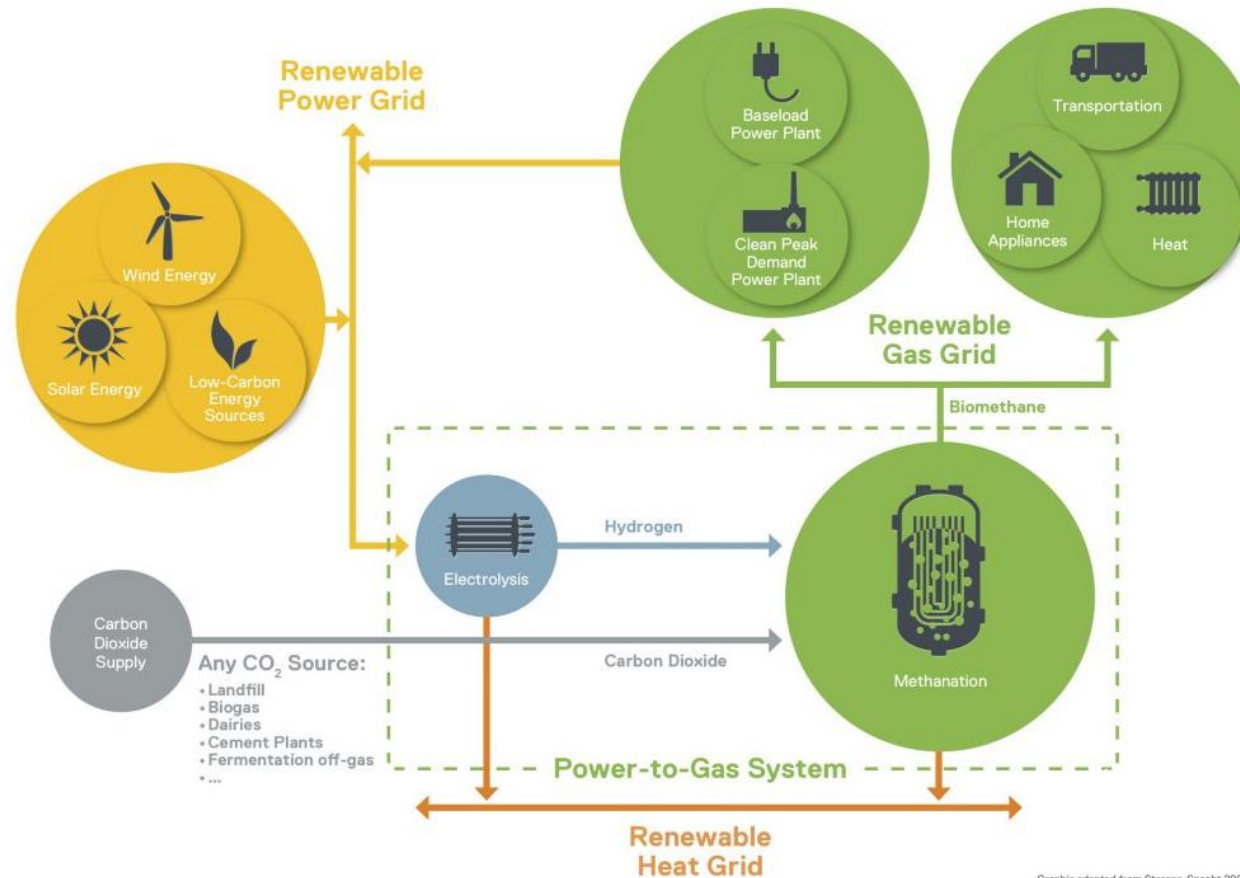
Renewable Power Grid

Wind Energy

Solar Energy

Low-Carbon Energy Sources

Baseload Power Plant

Clean Peak Demand Power Plant

Transportation

Home Appliances

Heat

Renewable Gas Grid

Biomethane

Electrolysis

Hydrogen

Methanation

Carbon Dioxide Supply

Any $CO_2$ Source:
• Landfill
• Biogas
• Dairies
• Cement Plants
• Fermentation off-gas
• ...

Carbon Dioxide

Power-to-Gas System

Renewable Heat Grid

Graphic adapted from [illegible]